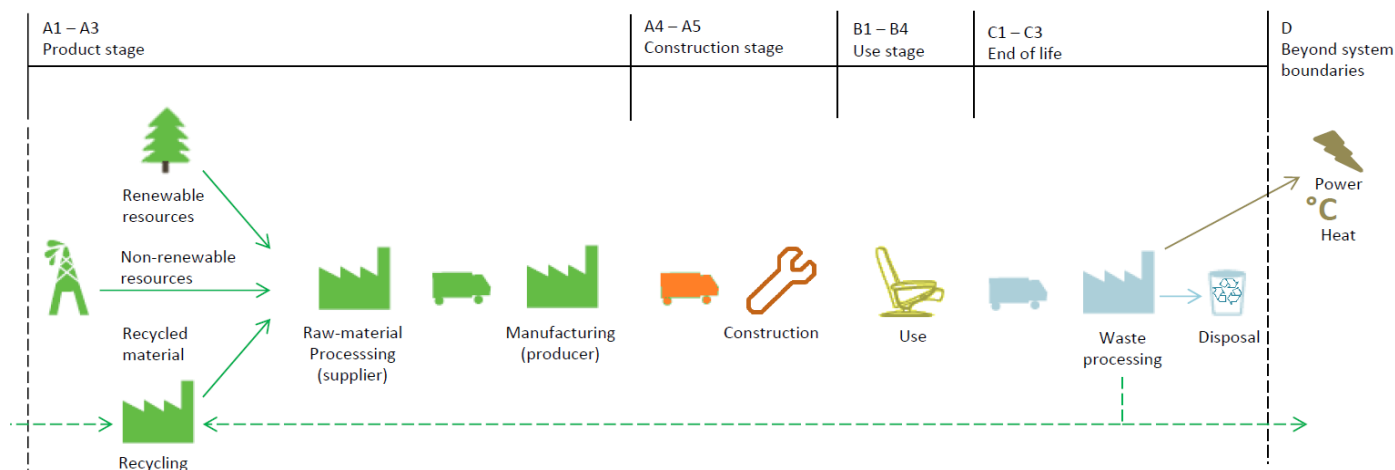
A1 – A3
Product stage

A4 – A5
Construction stage

B1 – B4
Use stage

C1 – C3
End of life

D
Beyond system boundaries

Renewable resources

Non-renewable resources

Recycled material

Recycling

Raw-material Processsing (supplier)

Manufacturing (producer)

Construction

Use

Waste processing

Disposal

Power

°C

Heat